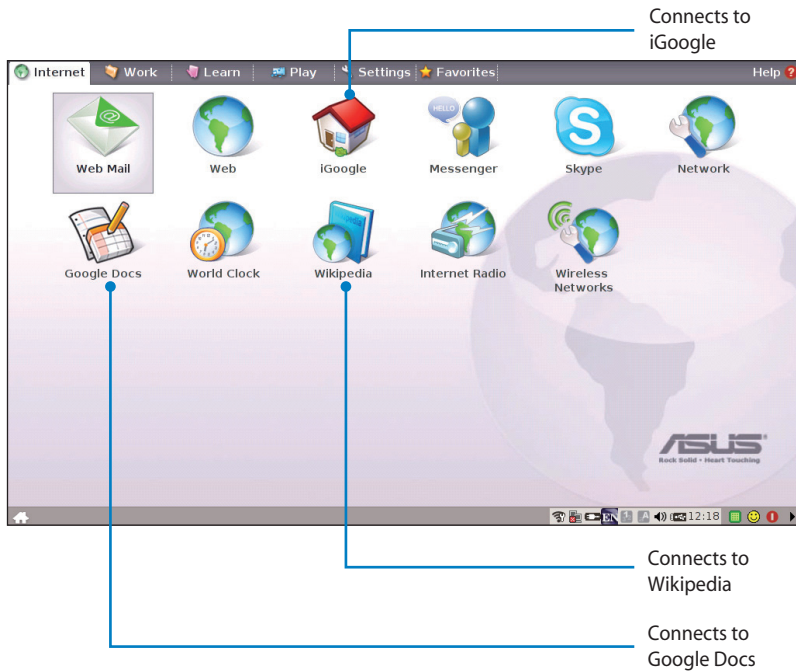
Connects to iGoogle

Internet | Work | Learn | Play | Settings | Favorites | Help

Web Mail

Web

iGoogle

Messenger

Skype

Network

Google Docs

World Clock

Wikipedia

Internet Radio

Wireless Networks

ASUS

Rock Solid • Heart Touching

EN

12:18

Connects to Wikipedia

Connects to Google Docs